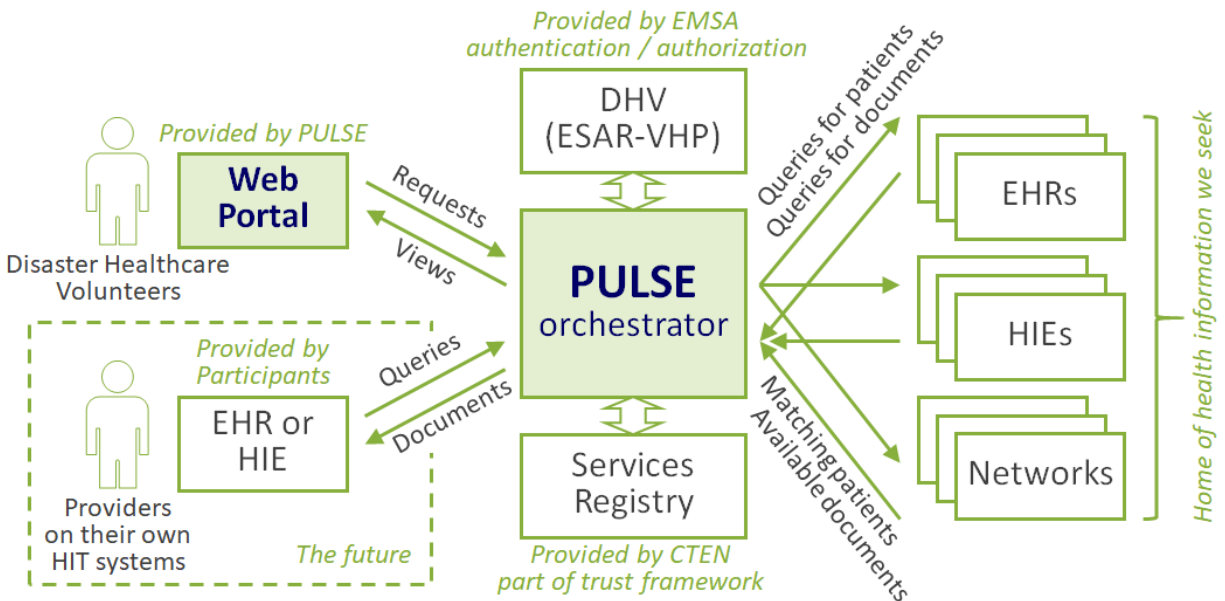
Provided by EMSA authentication / authorization

DHV (ESAR-VHP)

Provided by PULSE

Web Portal

Disaster Healthcare Volunteers

Requests

Views

PULSE orchestrator

Queries for patients
Queries for documents

EHRs

HIEs

Networks

Home of health information we seek

Provided by Participants

EHR or HIE

Providers on their own HIT systems

The future

Queries

Documents

Services Registry

Provided by CTEN part of trust framework

Matching patients
Available documents